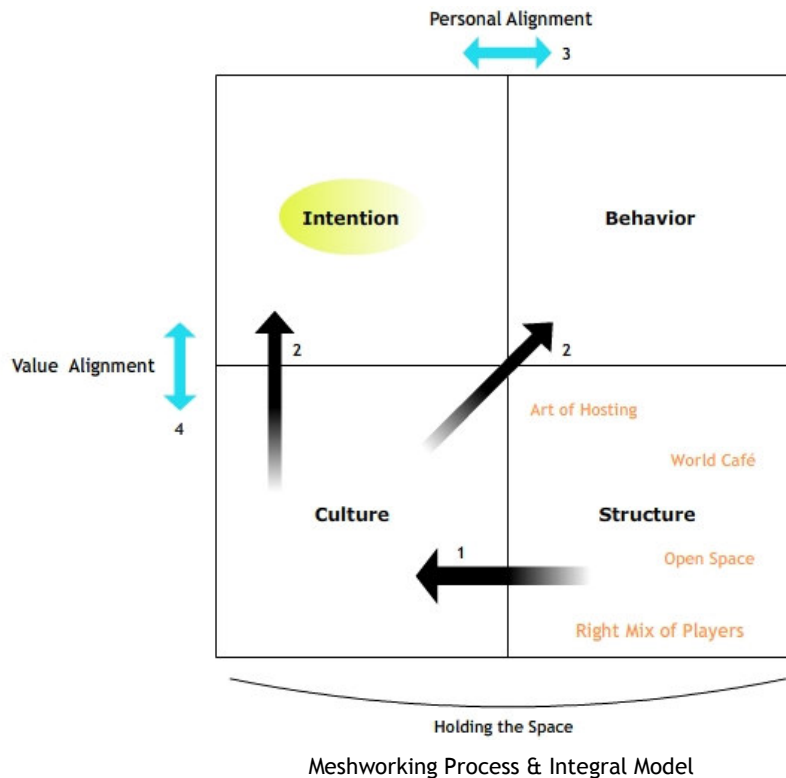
Personal Alignment

3

Value Alignment

4

Intention

Behavior

2

2

Art of Hosting

World Café

Culture

Structure

1

Open Space

Right Mix of Players

Holding the Space

Meshworking Process & Integral Model